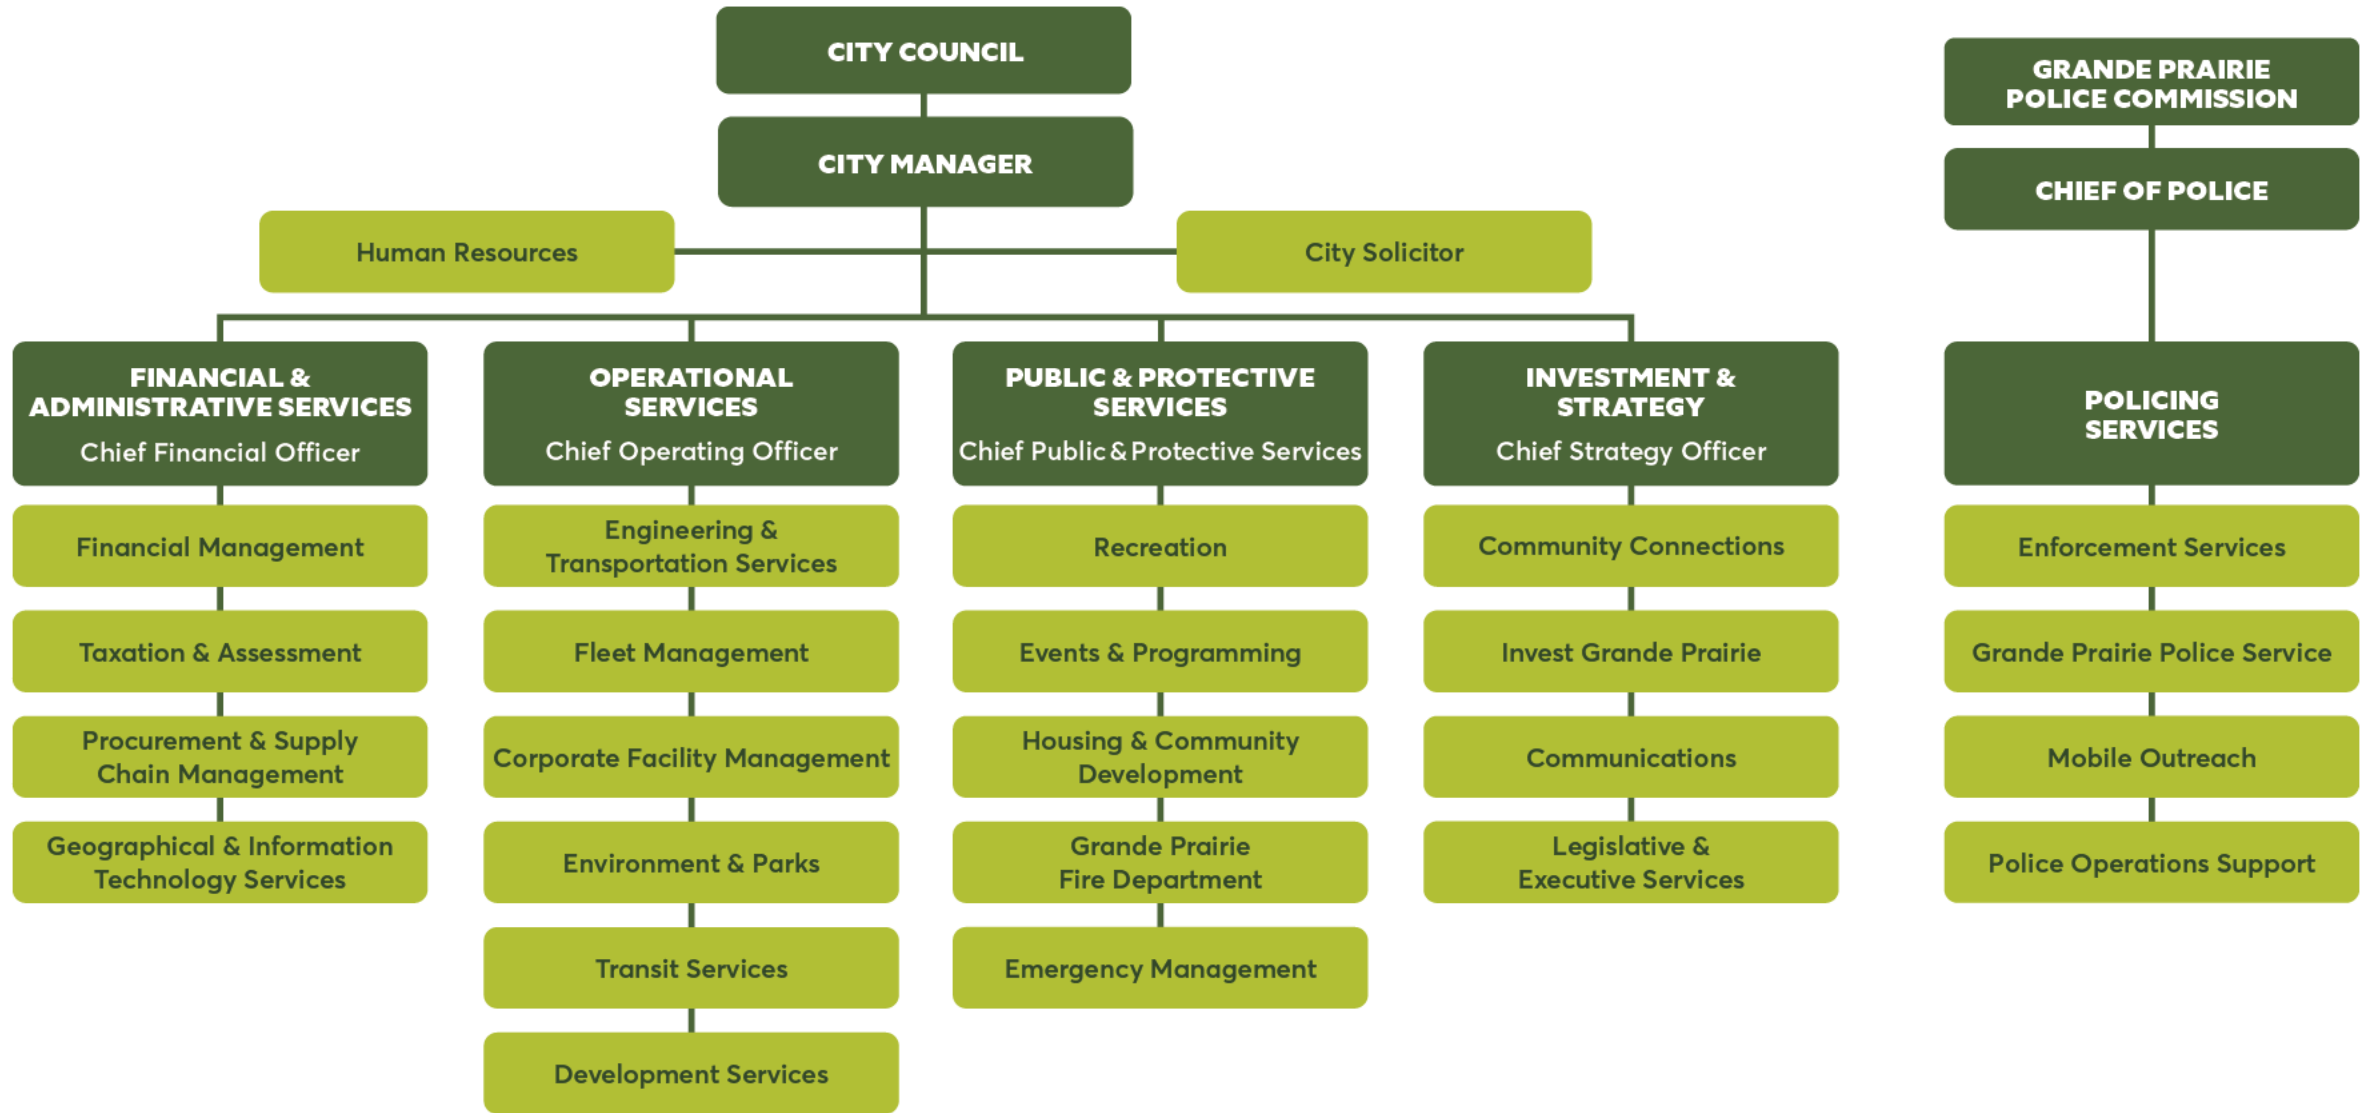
CITY COUNCIL

CITY MANAGER

Human Resources

City Solicitor

FINANCIAL & ADMINISTRATIVE SERVICES
Chief Financial Officer

Financial Management

Taxation & Assessment

Procurement & Supply Chain Management

Geographical & Information Technology Services

OPERATIONAL SERVICES
Chief Operating Officer

Engineering & Transportation Services

Fleet Management

Corporate Facility Management

Environment & Parks

Transit Services

Development Services

PUBLIC & PROTECTIVE SERVICES
Chief Public & Protective Services

Recreation

Events & Programming

Housing & Community Development

Grande Prairie Fire Department

Emergency Management

INVESTMENT & STRATEGY
Chief Strategy Officer

Community Connections

Invest Grande Prairie

Communications

Legislative & Executive Services

GRANDE PRAIRIE POLICE COMMISSION

CHIEF OF POLICE

POLICING SERVICES

Enforcement Services

Grande Prairie Police Service

Mobile Outreach

Police Operations Support